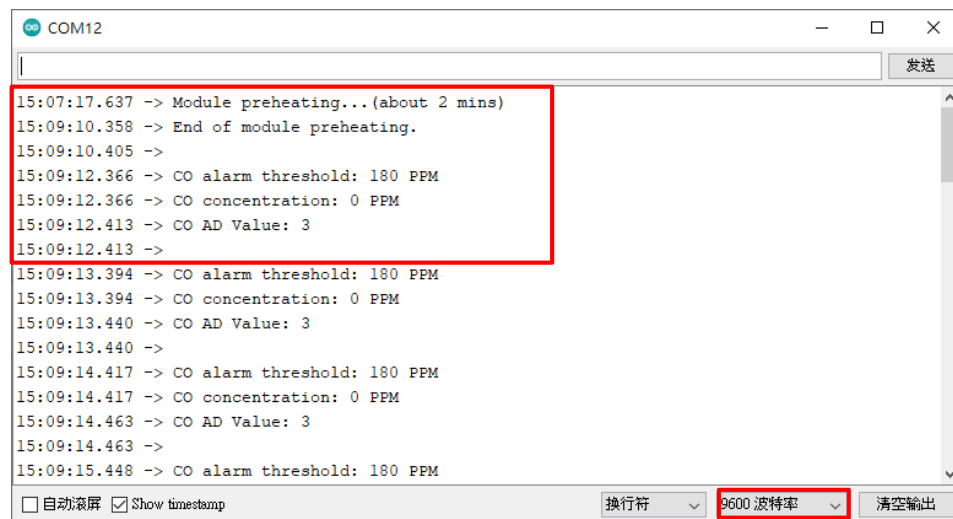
COM12

发送

15:07:17.637 -> Module preheating...(about 2 mins)
15:09:10.358 -> End of module preheating.
15:09:10.405 ->
15:09:12.366 -> CO alarm threshold: 180 PPM
15:09:12.366 -> CO concentration: 0 PPM
15:09:12.413 -> CO AD Value: 3
15:09:12.413 ->
15:09:13.394 -> CO alarm threshold: 180 PPM
15:09:13.394 -> CO concentration: 0 PPM
15:09:13.440 -> CO AD Value: 3
15:09:13.440 ->
15:09:14.417 -> CO alarm threshold: 180 PPM
15:09:14.417 -> CO concentration: 0 PPM
15:09:14.463 -> CO AD Value: 3
15:09:14.463 ->
15:09:15.448 -> CO alarm threshold: 180 PPM

自动滚屏 Show timestamp 换行符 9600 波特率 清空输出